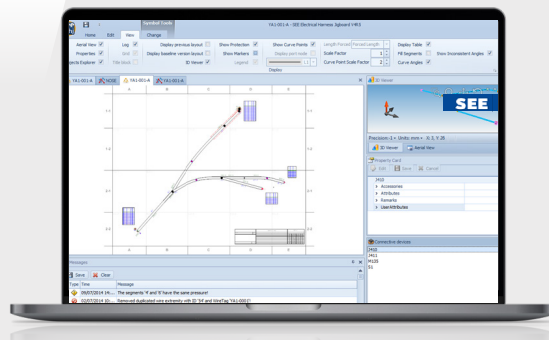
Symbol Tools

YA1-001-A - SEE Electrical Harness 3gboard V4R3

Home Edit View Change

Aerial View
Properties
Projects Explorer
Log
Grid
Title block
Display previous layout
Display baseline version layout
3D Viewer
Show Protection
Show Markers
Legend
Show Curve Points
Display part breaks
Length Format
Scale Factor
Curve Point Scale Factor
Display Table
Fill Segments
Curve Angles
Show Inconsistent Angles

Display

YA1-001-A
NOSI
YA1-001-A
YA1-001-A

A B C D E F

3D Viewer

SEE

Precision: 1 Units: mm X: 0, Y: 28

3D Viewer
Aerial View

Property Card

Edit
Save
Cancel

JH10
Accessories
Attributes
Remarks
UserAttributes

Connected devices

JH10
JH11
MU35
S1

Messages

Save
Clear

Type Time Message

05/07/2014 14:... The segments '4' and '8' have the same pressure!
02/07/2014 14:... Removed duplicated wire extremity with ID '54' and WireTag 'YA1-0001'!